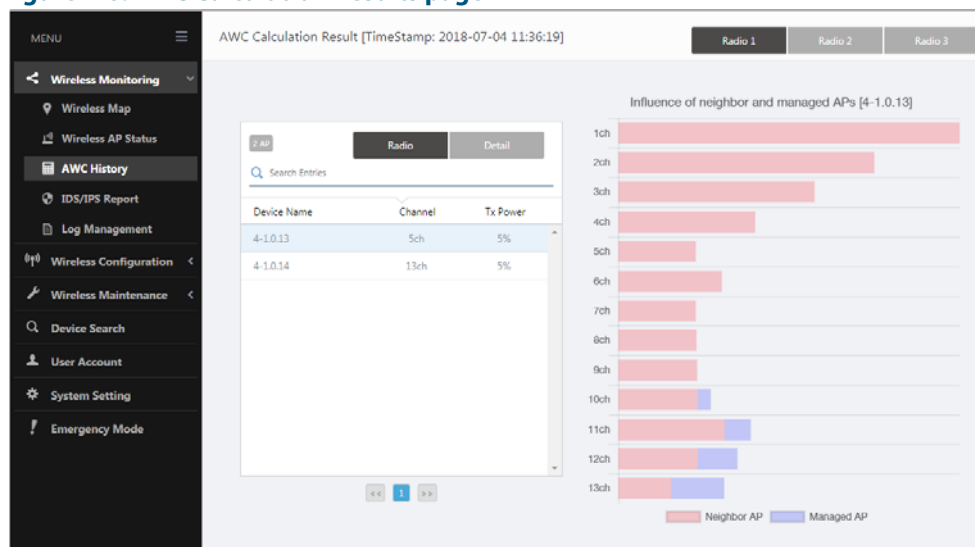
MENU

Wireless Monitoring

Wireless Map

Wireless AP Status

AWC History

IDS/IPS Report

Log Management

Wireless Configuration

Wireless Maintenance

Device Search

User Account

System Setting

Emergency Mode

AWC Calculation Result [TimeStamp: 2018-07-04 11:36:19]

Radio 1 | Radio 2 | Radio 3

2 AP

Radio | Detail

Search Entries

| Device Name | Channel | Tx Power |
|---|---|---|
| 4-1.0.13 | 5ch | 5% |
| 4-1.0.14 | 13ch | 5% |

<< 1 >>

Influence of neighbor and managed APs [4-1.0.13]

1ch
2ch
3ch
4ch
5ch
6ch
7ch
8ch
9ch
10ch
11ch
12ch
13ch

Neighbor AP   Managed AP